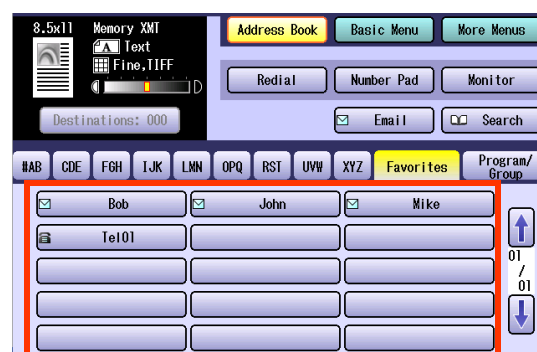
8.5x11 Memory XMT
Text
Fine,TIFF

Destinations: 000

Address Book Basic Menu More Menus

Redial Number Pad Monitor

Email Search

#AB CDE FGH IJK LMN OPQ RST UV# XYZ Favorites Program/Group

Bob John Mike

Tel01

01
/
01